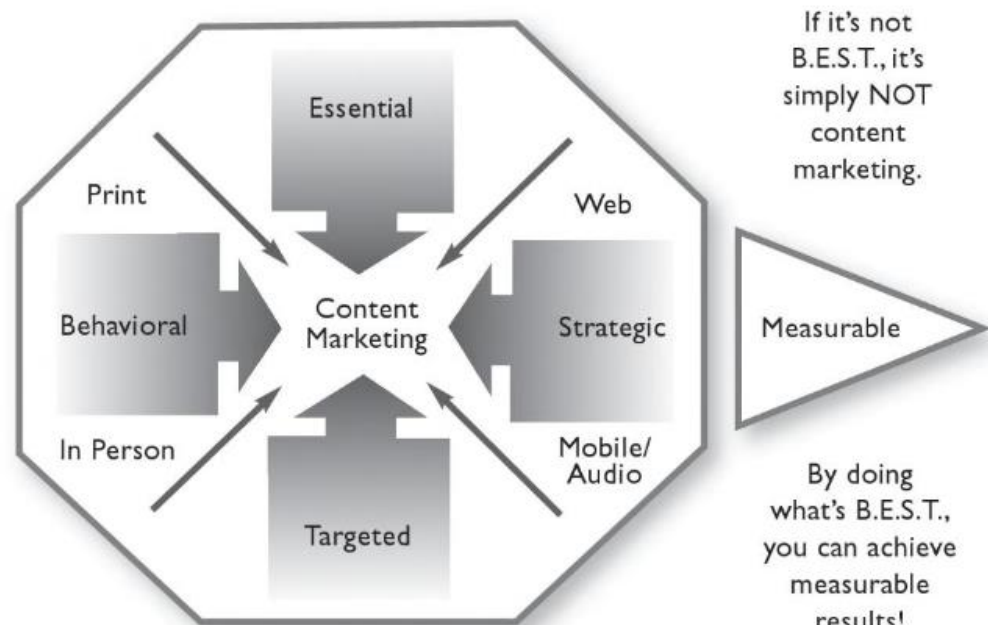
If it's not B.E.S.T., it's simply NOT content marketing.

Essential

Print

Web

Behavioral

Content Marketing

Strategic

Measurable

In Person

Mobile/ Audio

Targeted

By doing what's B.E.S.T., you can achieve measurable results!